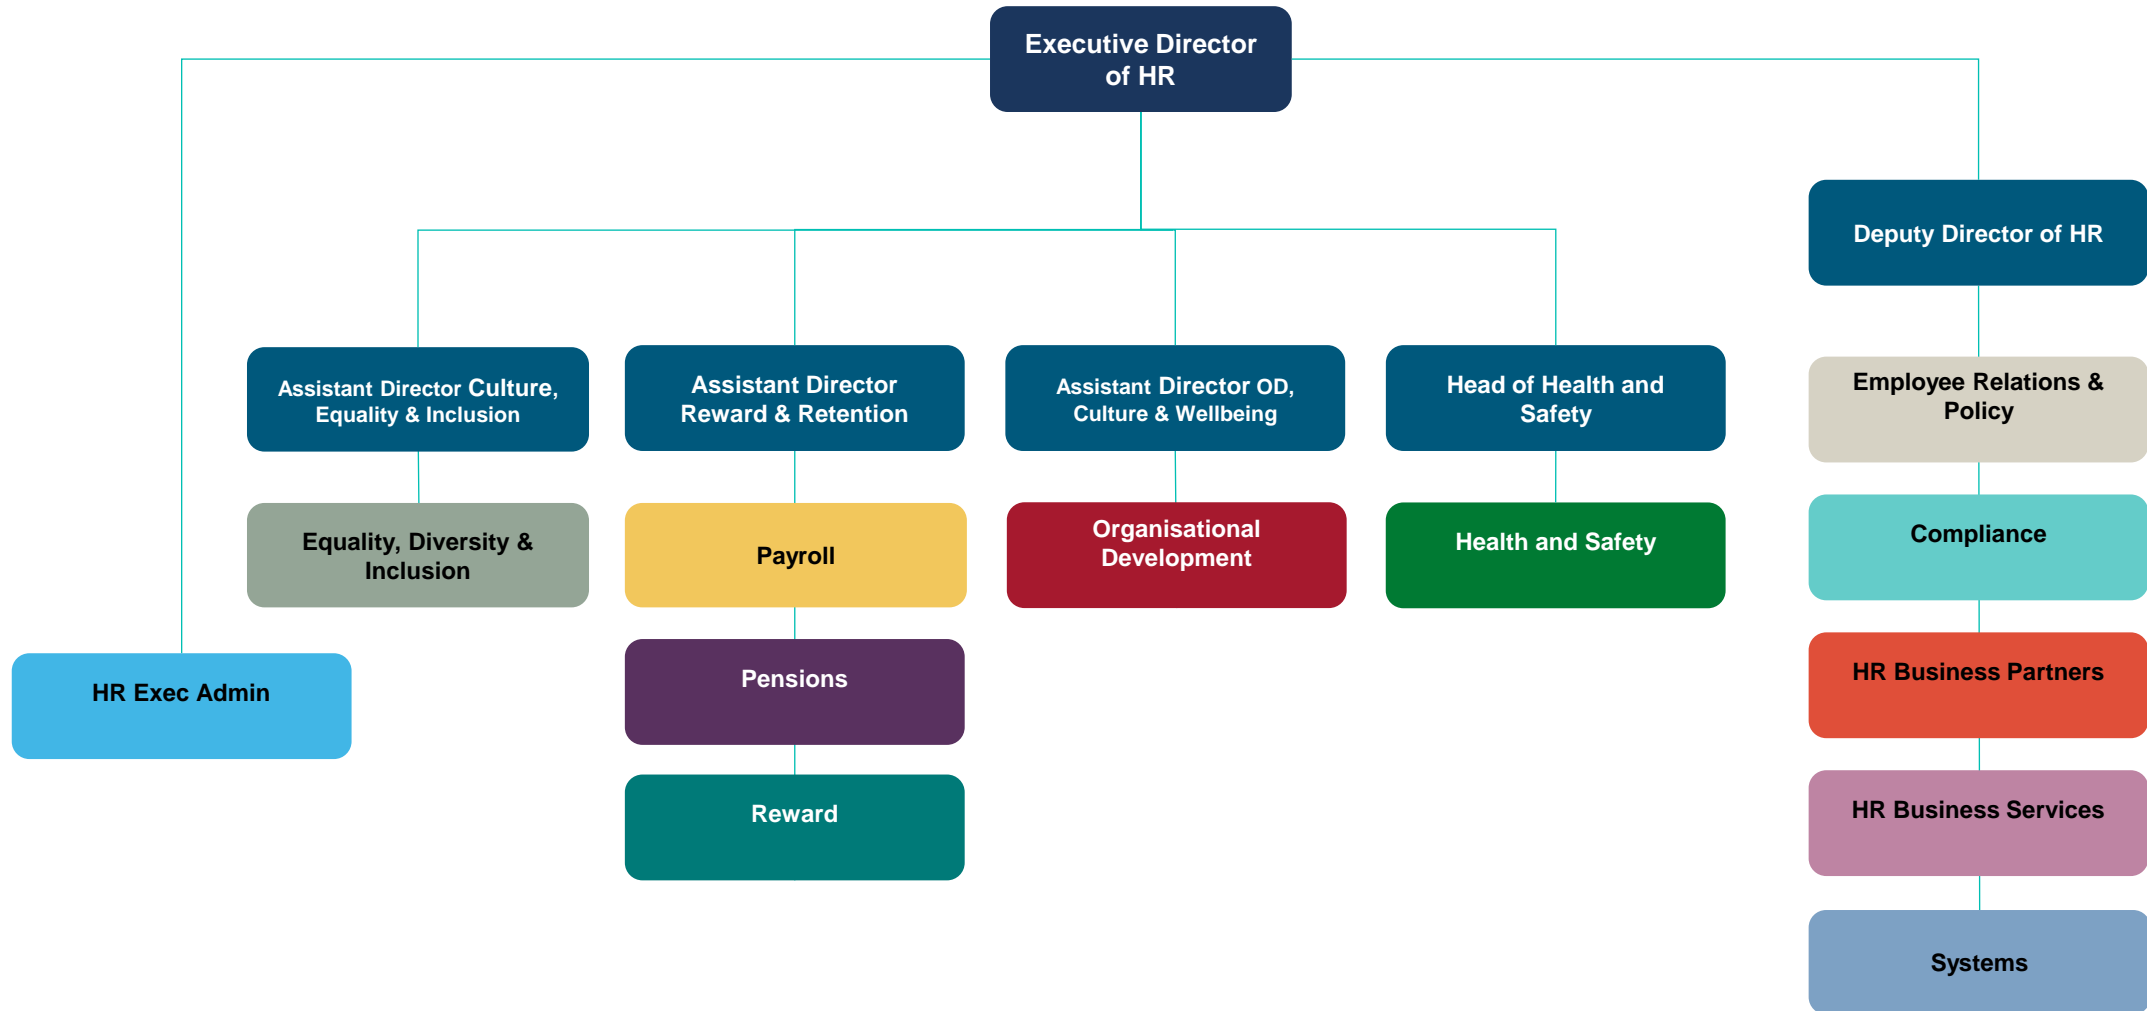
Executive Director of HR

Deputy Director of HR

Assistant Director Culture, Equality & Inclusion

Assistant Director Reward & Retention

Assistant Director OD, Culture & Wellbeing

Head of Health and Safety

Employee Relations & Policy

Equality, Diversity & Inclusion

Payroll

Organisational Development

Health and Safety

Compliance

HR Exec Admin

Pensions

HR Business Partners

Reward

HR Business Services

Systems